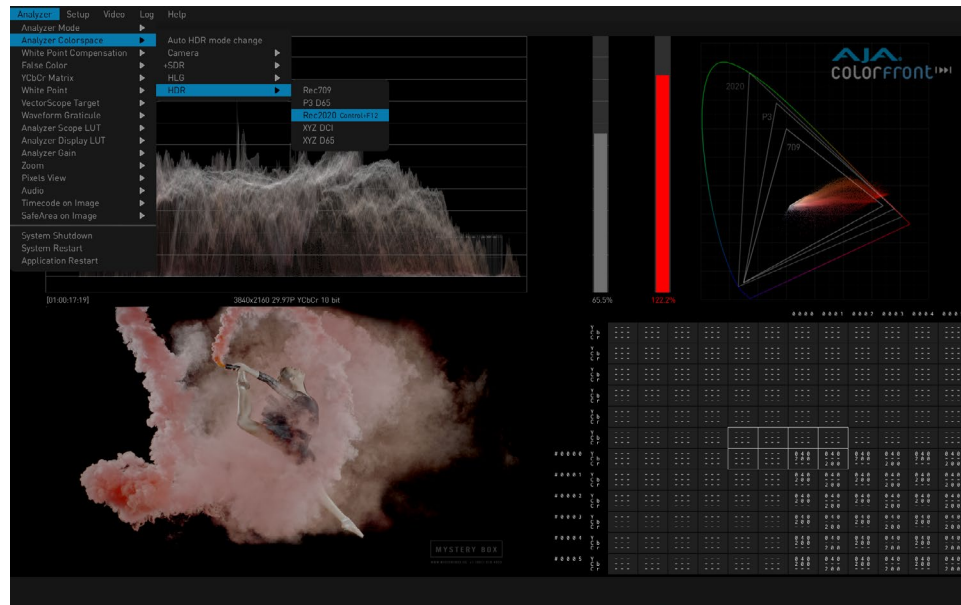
Analyzer Setup Video Log Help

Analyzer Mode
Analyzer Colorspace
White Point Compensation
False Color
YCbCr Matrix
White Point
VectorScope Target
Waveform Graticule
Analyzer Scope LUT
Analyzer Display LUT
Analyzer Gain
Zoom
Pixels View
Audio
Timecode on Image
SafeArea on Image
System Shutdown
System Restart
Application Restart

Auto HDR mode change
Camera
+SDR
HLG
HDR

Rec709
P3 D65
Rec2020 Control+F12
XYZ DCI
XYZ D65

AJA COLORFRONT

2020
P3
709

[01:00:17:19]
3840x2160 29.97P YCbCr 10 bit

65.5%
122.2%

MYSTERY BOX